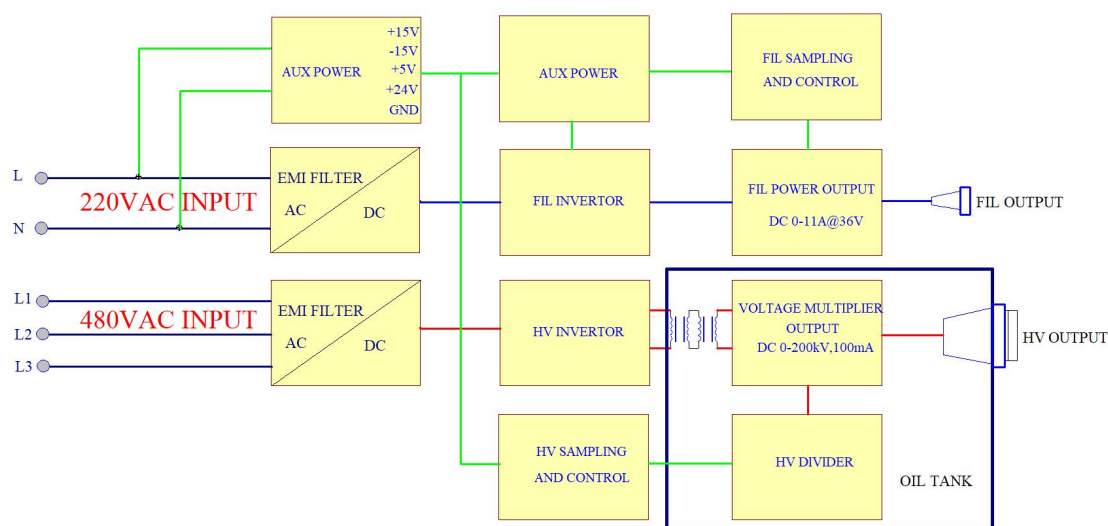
AUX POWER
+15V
-15V
+5V
+24V
GND

AUX POWER

FIL SAMPLING AND CONTROL

L
N
220VAC INPUT

EMI FILTER
AC
DC

FIL INVERTOR

FIL POWER OUTPUT
DC 0-11A@36V

FIL OUTPUT

L1
L2
L3
480VAC INPUT

EMI FILTER
AC
DC

HV INVERTOR

VOLTAGE MULTIPLIER OUTPUT
DC 0-200kV,100mA

HV OUTPUT

HV SAMPLING AND CONTROL

HV DIVIDER

OIL TANK